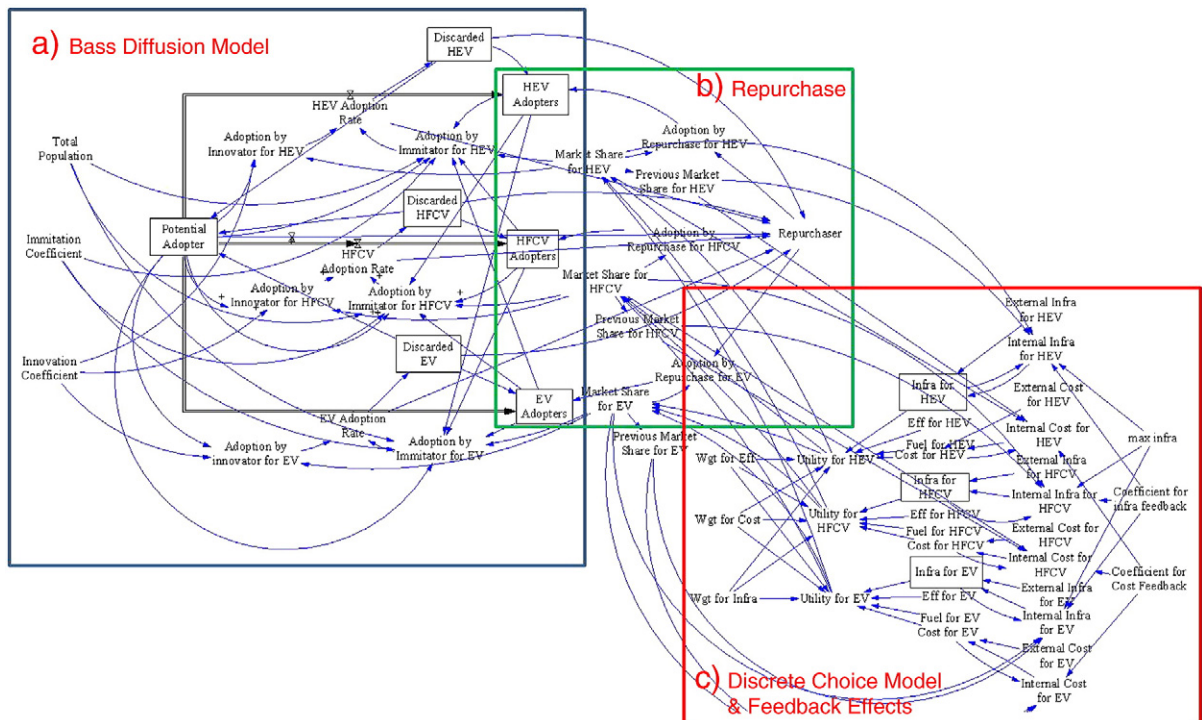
a) Bass Diffusion Model

b) Repurchase

c) Discrete Choice Model & Feedback Effects

Discarded HEV

HEV Adopters

HEV Adoption Rate

Adoption by Innovator for HEV

Adoption by Immitator for HEV

Total Population

Market Share for HEV

Adoption by Repurchase for HEV

Previous Market Share for HEV

Discarded HFCV

Potential Adopter

Immitation Coefficient

HFCV Adoption Rate

HFCV Adopters

Adoption by Repurchase for HFCV

Repurchaser

Adoption by Innovator for HFCV

Adoption by Immitator for HFCV

Market Share for HFCV

Previous Market Share for HFCV

Discarded EV

Innovation Coefficient

Adoption by Repurchase for EV

Market Share for EV

EV Adopters

EV Adoption Rate

Adoption by innovator for EV

Adoption by Immitator for EV

Previous Market Share for EV

External Infra for HEV

Internal Infra for HEV

Infra for HEV

External Cost for HEV

Eff for HEV

Internal Cost for HEV

Fuel for HEV

Cost for HEV

max infra

Wgt for Eff

Utility for HEV

External Infra for HFCV

Infra for HFCV

Internal Infra for HFCV

Coefficient for infra feedback

Eff for HFCV

Wgt for Cost

Utility for HFCV

Fuel for HFCV

Cost for HFCV

External Cost for HFCV

Internal Cost for HFCV

Infra for EV

External Infra for EV

Coefficient for Cost Feedback

Wgt for Infra

Utility for EV

Eff for EV

Internal Infra for EV

Fuel for EV

Cost for EV

External Cost for EV

Internal Cost for EV